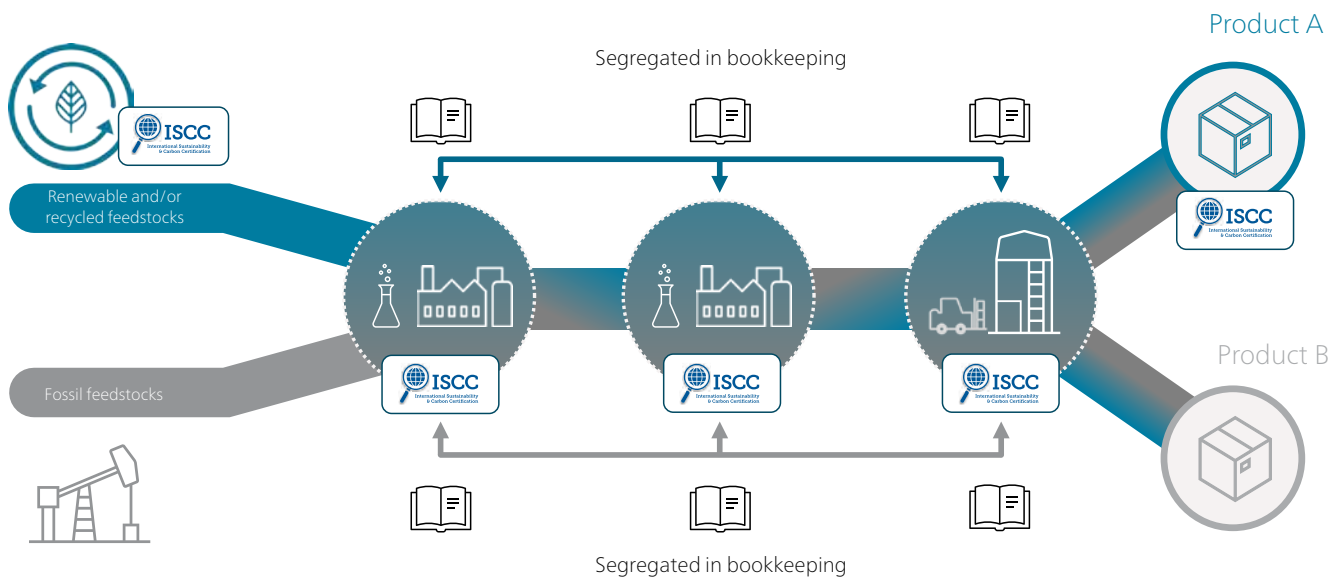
Product A

Segregated in bookkeeping

ISCC International Sustainability & Carbon Certification

Renewable and/or recycled feedstocks

ISCC International Sustainability & Carbon Certification

Fossil feedstocks

ISCC International Sustainability & Carbon Certification

ISCC International Sustainability & Carbon Certification

ISCC International Sustainability & Carbon Certification

ISCC International Sustainability & Carbon Certification

Product B

Segregated in bookkeeping